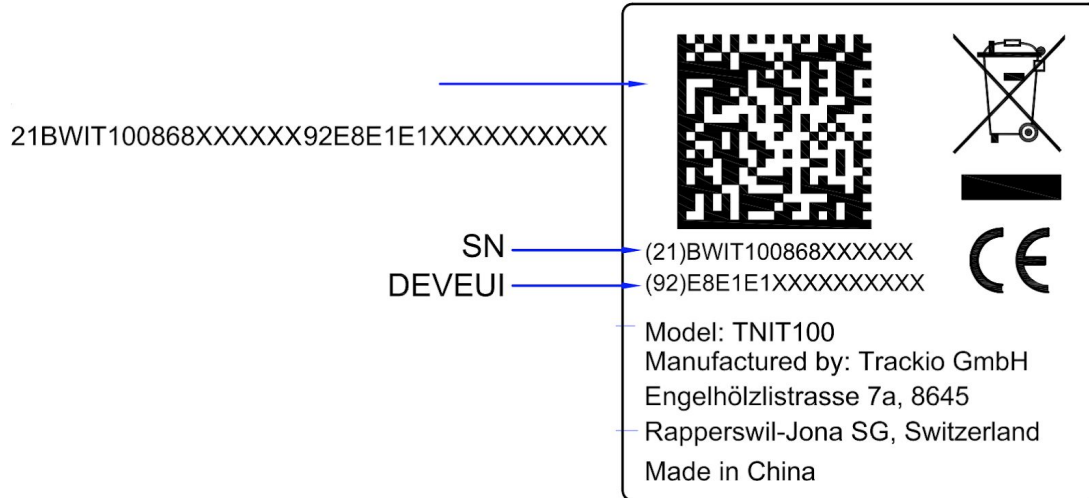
21BWIT100868XXXXXX92E8E1E1XXXXXXXXXX

SN
DEVEUI

(21)BWIT100868XXXXXX
(92)E8E1E1XXXXXXXXXX

CE

Model: TNIT100
Manufactured by: Trackio GmbH
Engelhölzlistrasse 7a, 8645
Rapperswil-Jona SG, Switzerland
Made in China